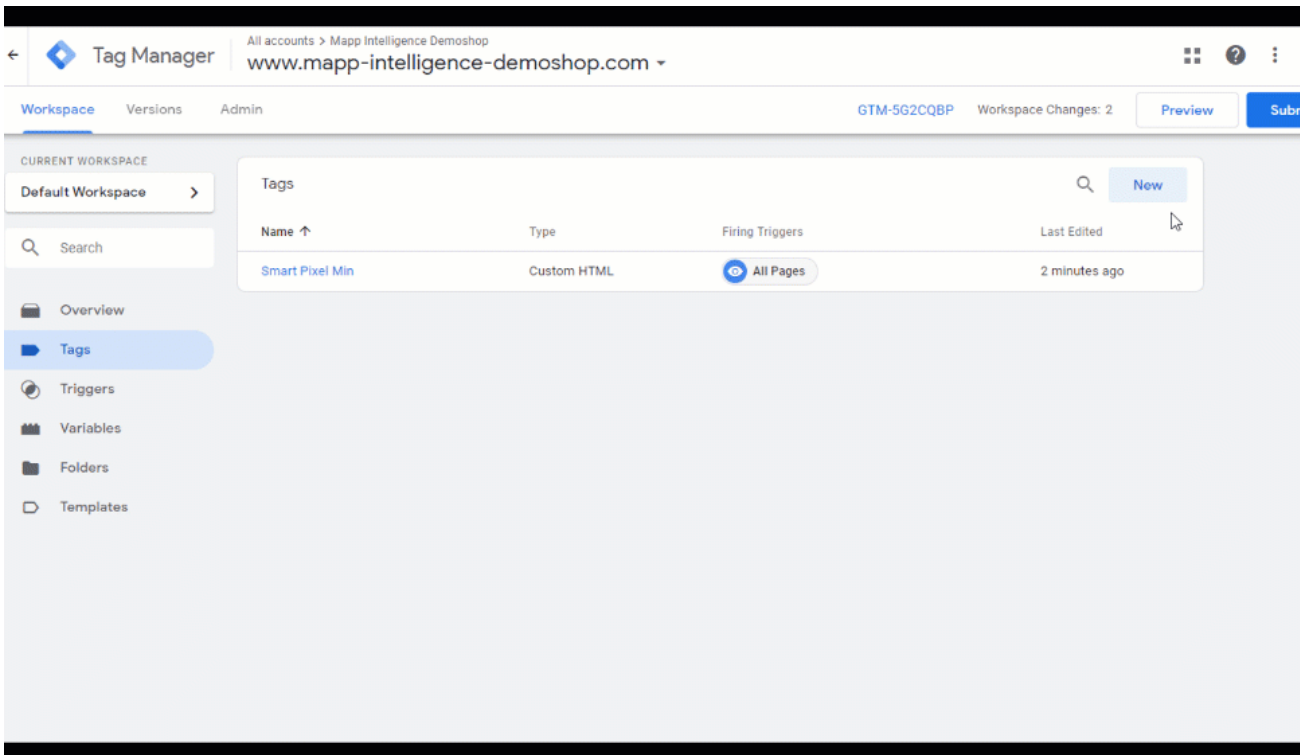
Tag Manager

All accounts > Mapp Intelligence Demoshop
www.mapp-intelligence-demoshop.com

Workspace Versions Admin

GTM-5G2CQBP Workspace Changes: 2 Preview Subr

CURRENT WORKSPACE
Default Workspace

Search

Overview
Tags
Triggers
Variables
Folders
Templates

Tags

New

| Name ↑ | Type | Firing Triggers | Last Edited |
|---|---|---|---|
| Smart Pixel Min | Custom HTML | All Pages | 2 minutes ago |